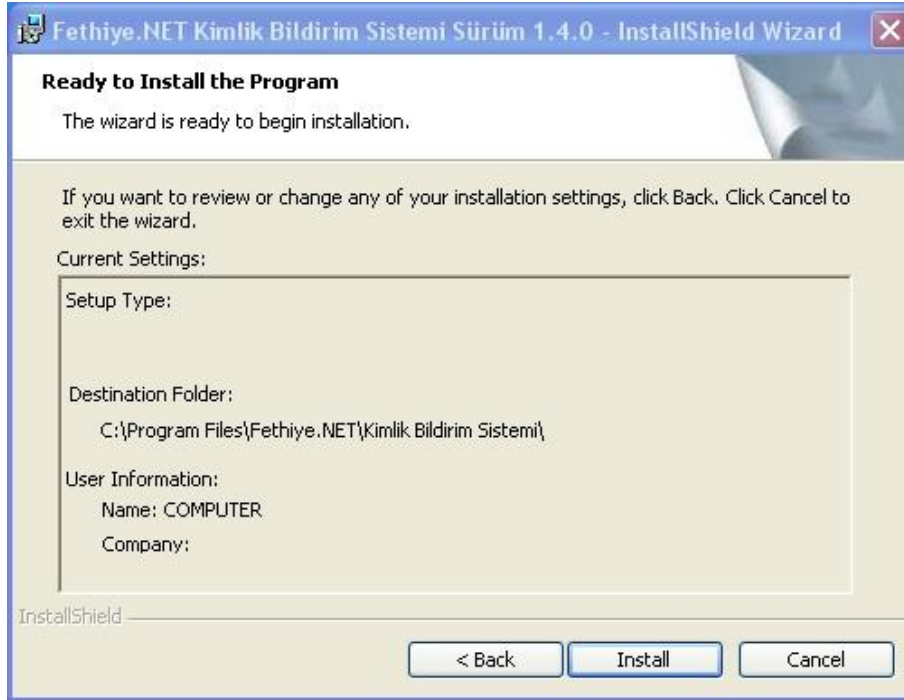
Fethiye.NET Kimlik Bildirim Sistemi Sürüm 1.4.0 - InstallShield Wizard

Ready to Install the Program

The wizard is ready to begin installation.

If you want to review or change any of your installation settings, click Back. Click Cancel to exit the wizard.

Current Settings:

Setup Type:

Destination Folder:

C:\Program Files\Fethiye.NET\Kimlik Bildirim Sistemi\

User Information:

Name: COMPUTER

Company:

InstallShield

< Back

Install

Cancel